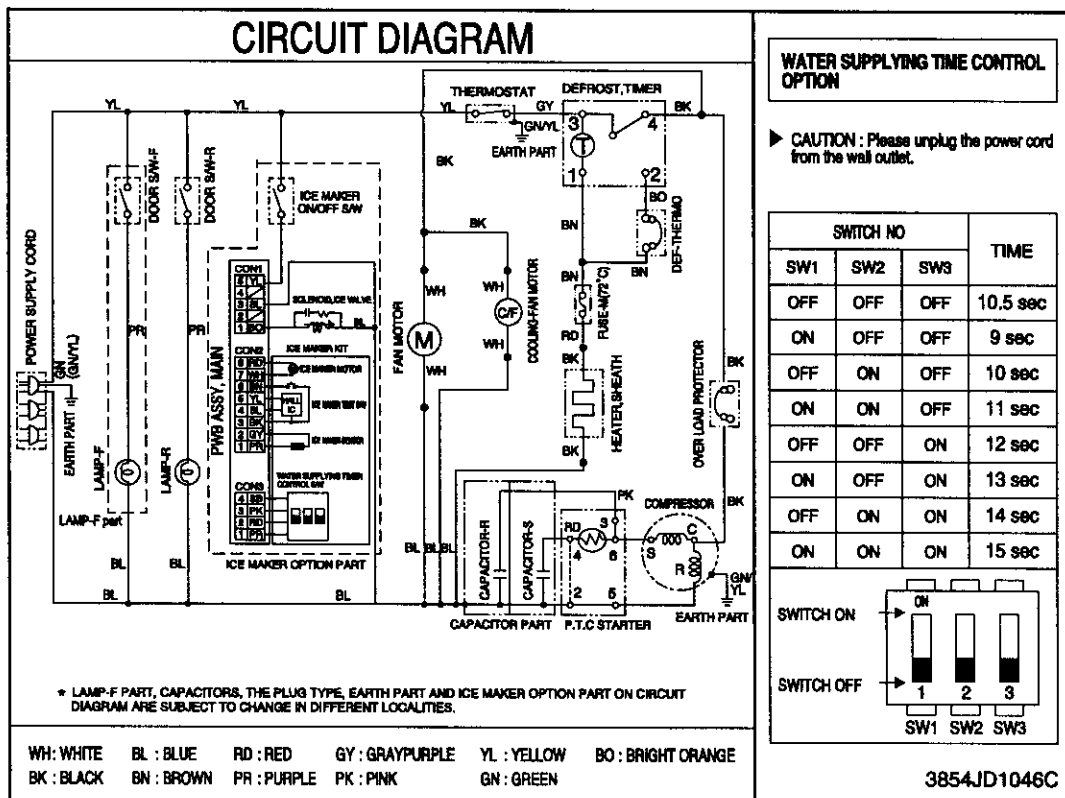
CIRCUIT DIAGRAM

YL YL THERMOSTAT YL GY DEFROST,TIMER BK

GN/YL EARTH PART 3 T 4 1 2

BK BK BN BO DEF-THERMO

DOOR S/W-F DOOR S/W-R ICE MAKER ON/OFF S/W

POWER SUPPLY CORD GN (GN/YL) EARTH PART

CON1 5 YL 4 3 BL 2 1 BO SOLENOID,ICE VALVE BL

CON2 8 RD 7 WH 6 YL 5 BL 4 BK 3 GY 1 PR ICE MAKER KIT ICE MAKER MOTOR HALL IC ICE MAKER TEST S/W ICE MAKER SENSOR

PWB ASSY, MAIN

CON3 4 SB 3 PK 2 RD 1 PR WATER SUPPLYING TIMER CONTROL S/W

ICE MAKER OPTION PART

PR PR WH M FAN MOTOR WH WH C/F COOLING-FAN MOTOR WH

BN FUSE-M(72°C) RD BK HEATER,SHEATH BK BK OVER LOAD PROTECTOR

LAMP-F LAMP-R LAMP-F part BL BL BL BL BL BL BL

CAPACITOR-R CAPACITOR-S PK RD 3 4 6 2 5 COMPRESSOR C S R BK GN/YL

CAPACITOR PART P.T.C STARTER EARTH PART

* LAMP-F PART, CAPACITORS, THE PLUG TYPE, EARTH PART AND ICE MAKER OPTION PART ON CIRCUIT DIAGRAM ARE SUBJECT TO CHANGE IN DIFFERENT LOCALITIES.

WH: WHITE BL : BLUE RD : RED GY : GRAYPURPLE YL : YELLOW BO : BRIGHT ORANGE
BK : BLACK BN : BROWN PR : PURPLE PK : PINK GN : GREEN

WATER SUPPLYING TIME CONTROL OPTION

▶ CAUTION : Please unplug the power cord from the wall outlet.

| SWITCH NO | | | TIME |
|---|---|---|---|
| SW1 | SW2 | SW3 | |
| OFF | OFF | OFF | 10.5 sec |
| ON | OFF | OFF | 9 sec |
| OFF | ON | OFF | 10 sec |
| ON | ON | OFF | 11 sec |
| OFF | OFF | ON | 12 sec |
| ON | OFF | ON | 13 sec |
| OFF | ON | ON | 14 sec |
| ON | ON | ON | 15 sec |

SWITCH ON ON
SWITCH OFF 1 2 3
SW1 SW2 SW3

3854JD1046C